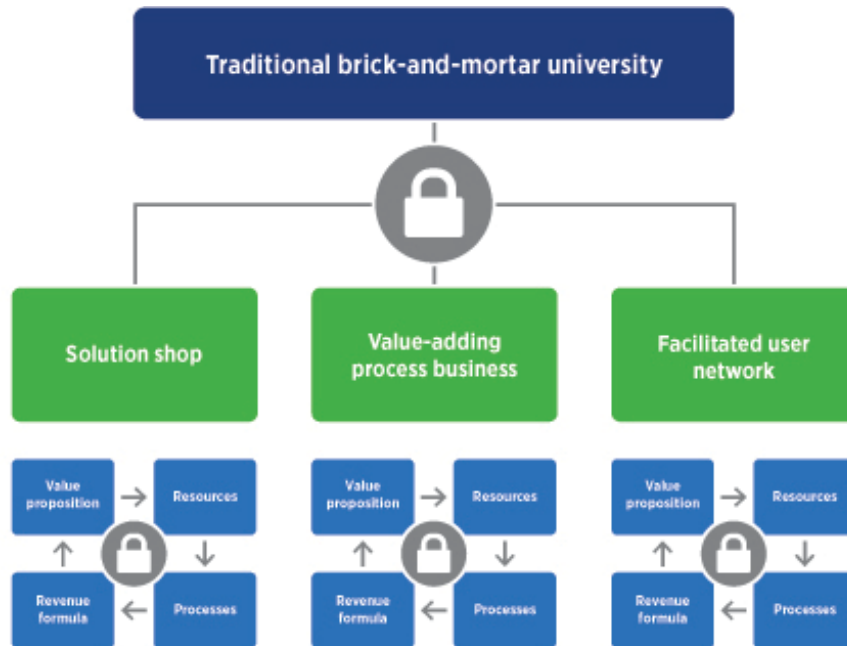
Traditional brick-and-mortar university

Solution shop

Value-adding process business

Facilitated user network

Value proposition

Resources

Revenue formula

Processes

Value proposition

Resources

Revenue formula

Processes

Value proposition

Resources

Revenue formula

Processes